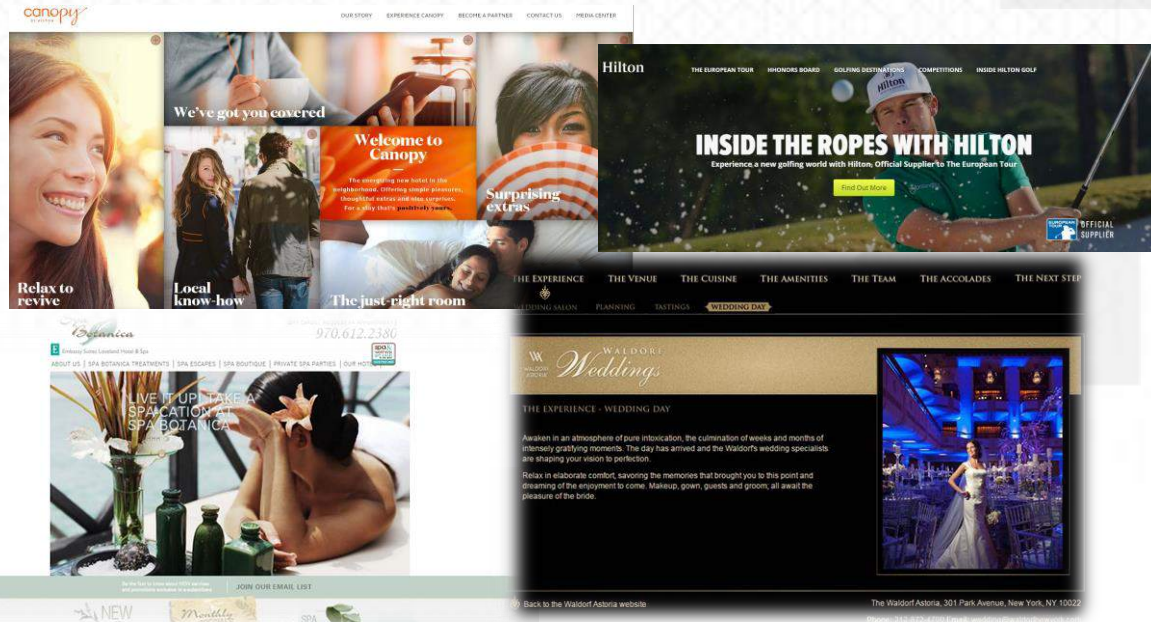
canopy
BY HILTON

OUR STORY | EXPERIENCE CANOPY | BECOME A PARTNER | CONTACT US | MEDIA CENTER

We've got you covered

Welcome to Canopy

The energizing new hotel in the neighborhood. Offering simple pleasures, thoughtful extras and nice surprises. For a stay that's positively yours.

Surprising extras

Relax to revive

Local know-how

The just-right room

Hilton

THE EUROPEAN TOUR | HHONORS BOARD | GOLFING DESTINATIONS | COMPETITIONS | INSIDE HILTON GOLF

INSIDE THE ROPES WITH HILTON

Experience a new golfing world with Hilton, Official Supplier to The European Tour

Find Out More

EUROPEAN TOUR OFFICIAL SUPPLIER

Botanica

970.612.2386

Embassy Suites Loveland Hotel & Spa

ABOUT US | SPA BOTANICA TREATMENTS | SPA ESCAPES | SPA BOUTIQUE | PRIVATE SPA PARTIES | OUR HOTEL

LIVE IT UP! TAKE A SPA-CATION AT SPA BOTANICA

JOIN OUR EMAIL LIST

NEW

Monthly

SPA

THE EXPERIENCE | THE VENUE | THE CUISINE | THE AMENITIES | THE TEAM | THE ACCOLADES | THE NEXT STEP

WEDDING SALON | PLANNING | TASTINGS | WEDDING DAY

WALDORF ASTORIA

Waldorf Weddings

THE EXPERIENCE - WEDDING DAY

Awaken in an atmosphere of pure intoxication, the culmination of weeks and months of intensely gratifying moments. The day has arrived and the Waldorf's wedding specialists are shaping your vision to perfection.

Relax in elaborate comfort, savoring the memories that brought you to this point and dreaming of the enjoyment to come. Makeup, gown, guests and groom; all await the pleasure of the bride.

Back to the Waldorf Astoria website

The Waldorf Astoria, 301 Park Avenue, New York, NY 10022
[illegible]